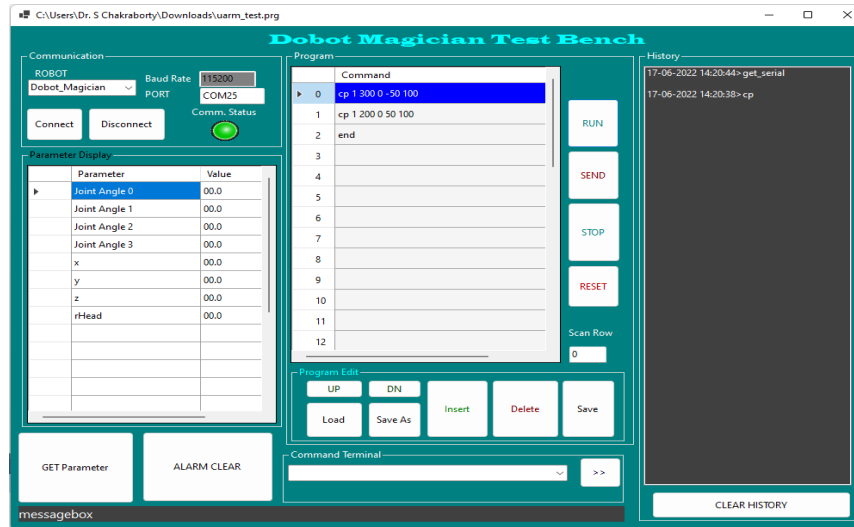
C:\Users\Dr. S Chakraborty\Downloads\uarm_test.prg

Dobot Magician Test Bench

Communication
ROBOT
Dobot_Magician
Baud Rate 115200
PORT COM25
Comm. Status
Connect
Disconnect

Parameter Display

| | Parameter | Value |
|---|---|---|
| ▸ | Joint Angle 0 | 00.0 |
| | Joint Angle 1 | 00.0 |
| | Joint Angle 2 | 00.0 |
| | Joint Angle 3 | 00.0 |
| | x | 00.0 |
| | y | 00.0 |
| | z | 00.0 |
| | rHead | 00.0 |

GET Parameter
ALARM CLEAR

Program

| | | Command |
|---|---|---|
| ▸ | 0 | cp 1 300 0 -50 100 |
| | 1 | cp 1 200 0 50 100 |
| | 2 | end |
| | 3 | |
| | 4 | |
| | 5 | |
| | 6 | |
| | 7 | |
| | 8 | |
| | 9 | |
| | 10 | |
| | 11 | |
| | 12 | |

RUN
SEND
STOP
RESET
Scan Row
0

Program Edit
UP
DN
Load
Save As
Insert
Delete
Save

Command Terminal
>>

History
17-06-2022 14:20:44>get_serial
17-06-2022 14:20:38>cp

CLEAR HISTORY

messagebox